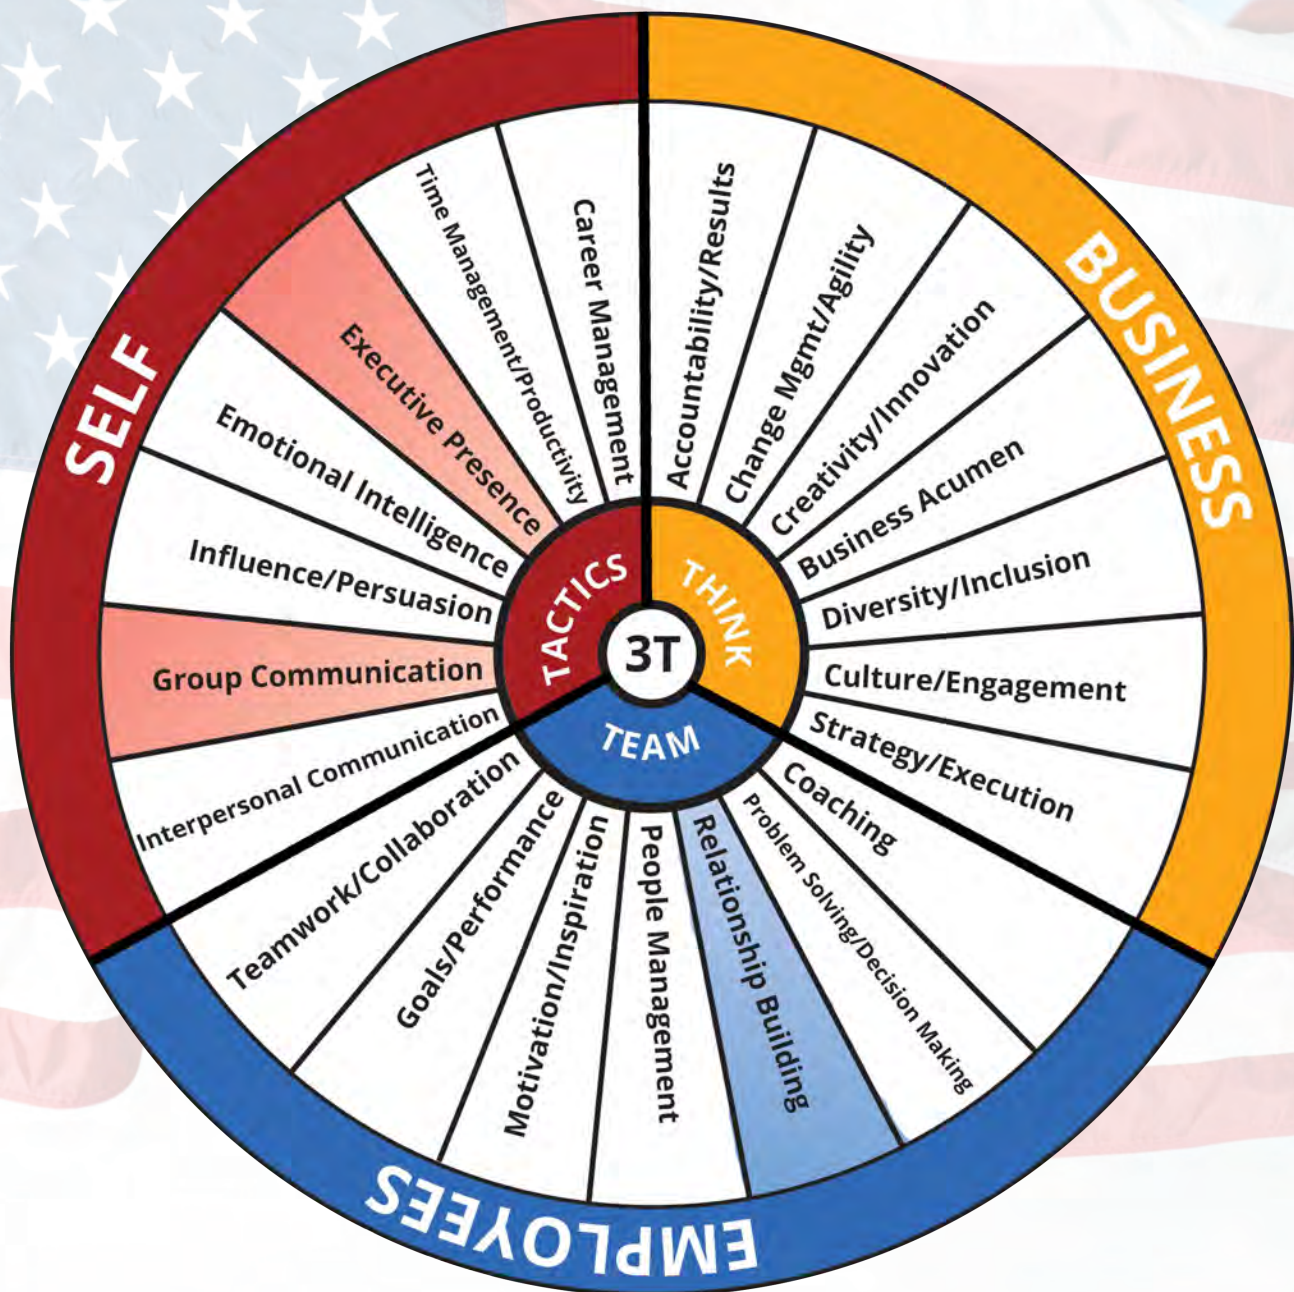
SELF

BUSINESS

EMPLOYEES

3T

TACTICS

THINK

TEAM

Career Management

Time Management/Productivity

Executive Presence

Emotional Intelligence

Influence/Persuasion

Group Communication

Interpersonal Communication

Accountability/Results

Change Mgmt/Agility

Creativity/Innovation

Business Acumen

Diversity/Inclusion

Culture/Engagement

Strategy/Execution

Coaching

Problem Solving/Decision Making

Relationship Building

People Management

Motivation/Inspiration

Goals/Performance

Teamwork/Collaboration